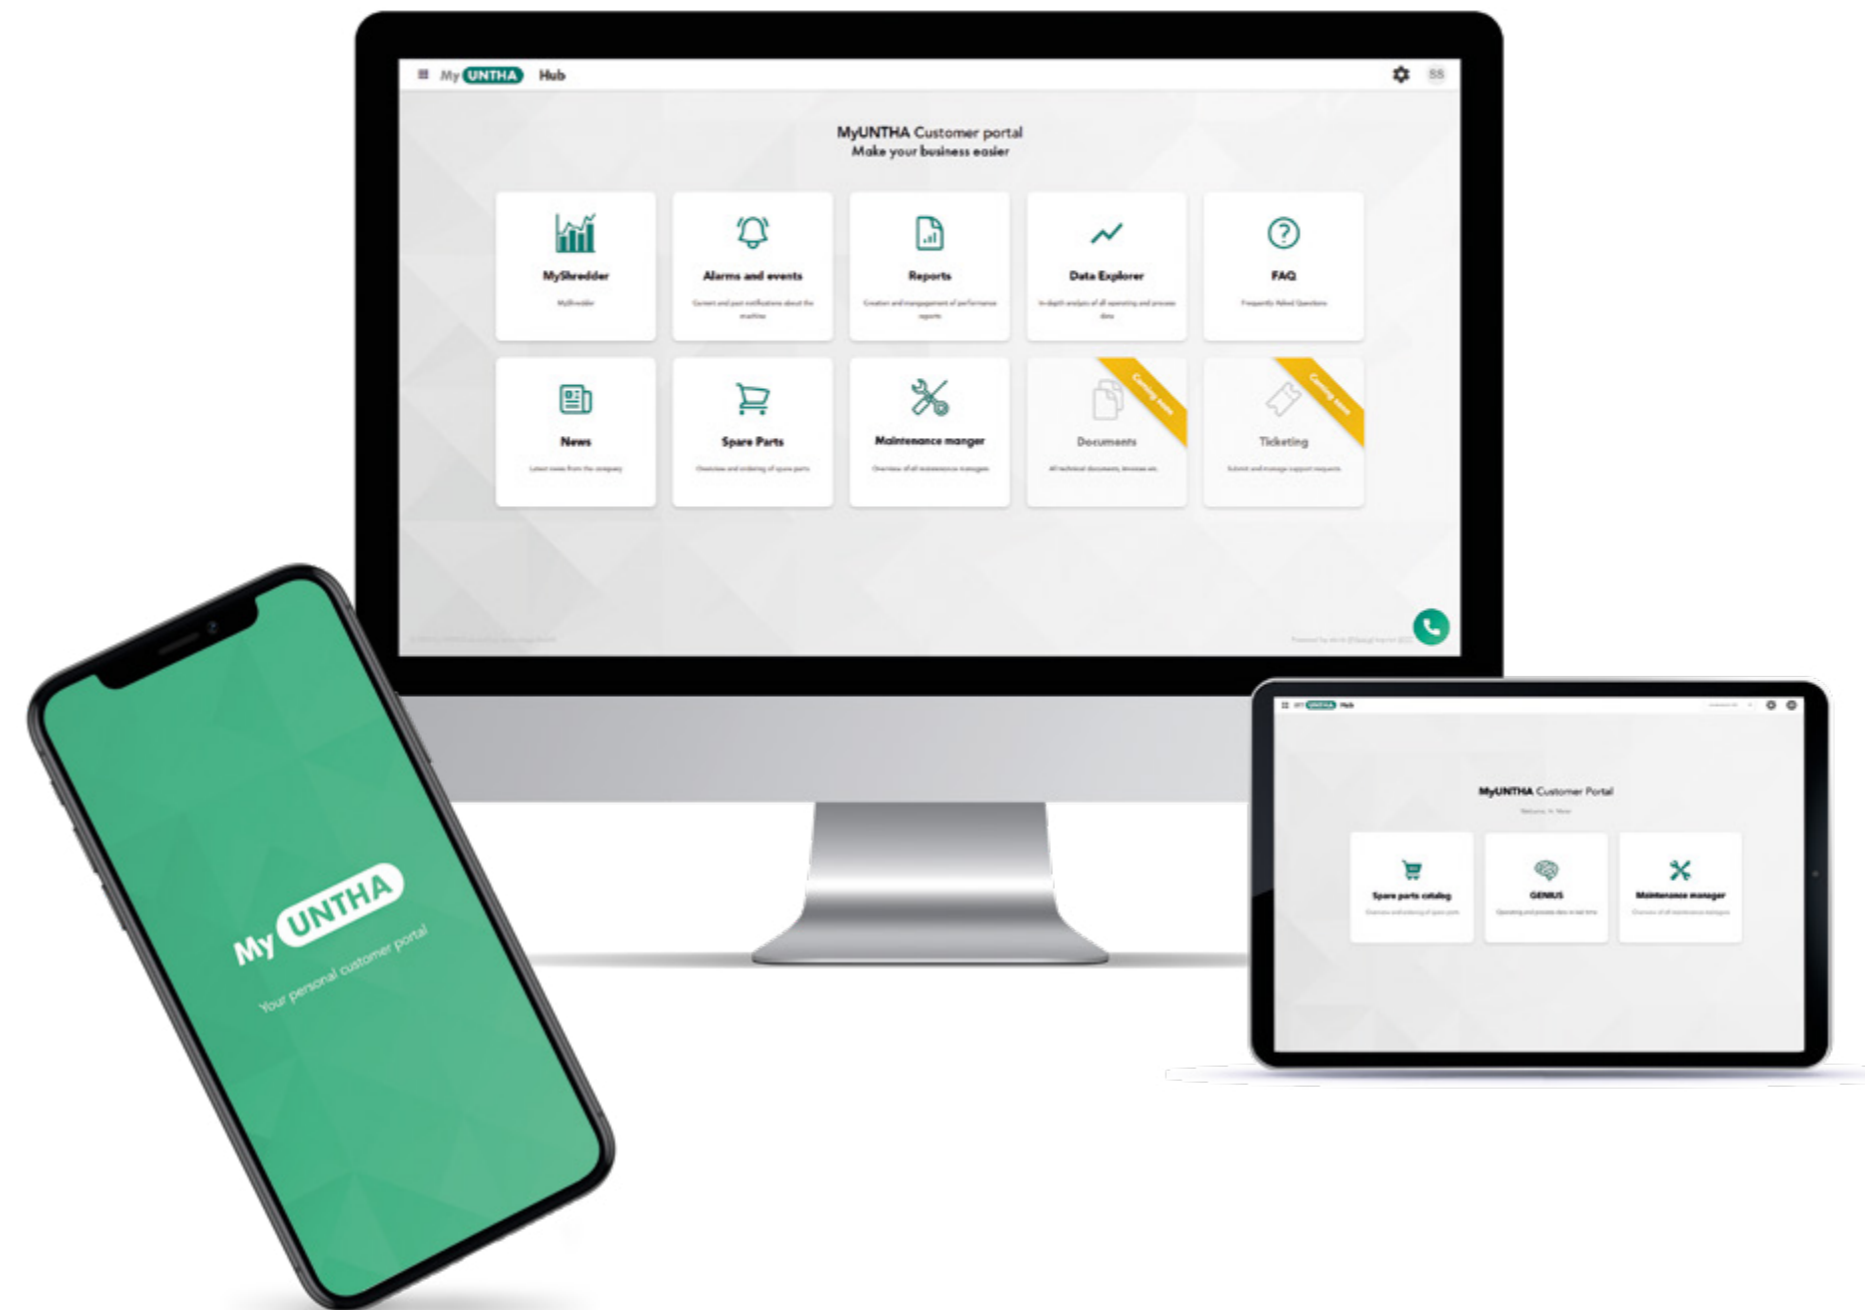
My UNTHA Hub

SS

MyUNTHA Customer portal
Make your business easier

MyShredder
MyShredder

Alarms and events
Current and past notifications about the machine

Reports
Creation and management of performance reports

Data Explorer
In-depth analysis of all operating and process data

FAQ
Frequently Asked Questions

News
Latest news from the company

Spare Parts
Overview and ordering of spare parts

Maintenance manger
Overview of all maintenance messages

Coming soon
Documents
All technical documents, brochures etc.

Coming soon
Ticketing
Submit and manage support requests

My UNTHA
Your personal customer portal

My UNTHA Hub

MyUNTHA Customer Portal
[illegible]

Spare parts catalog
Overview and ordering of spare parts

GENIUS
Operating and process data in real time

Maintenance manager
Overview of all maintenance messages